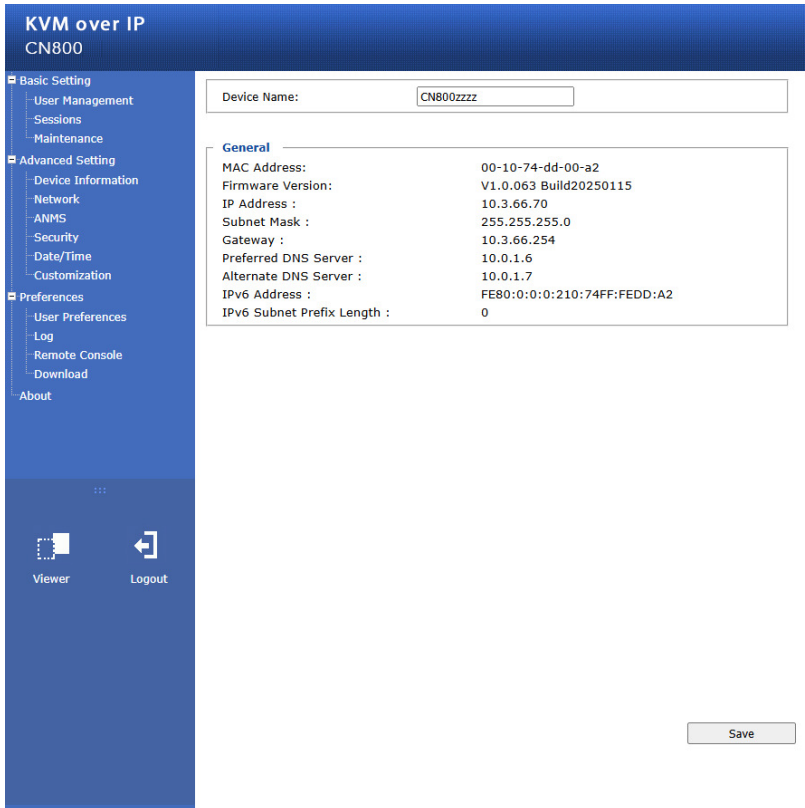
KVM over IP
CN800

Basic Setting
User Management
Sessions
Maintenance
Advanced Setting
Device Information
Network
ANMS
Security
Date/Time
Customization
Preferences
User Preferences
Log
Remote Console
Download
About

Viewer
Logout

Device Name: CN800zzzz

General

| | |
|---|---|
| MAC Address: | 00-10-74-dd-00-a2 |
| Firmware Version: | V1.0.063 Build20250115 |
| IP Address : | 10.3.66.70 |
| Subnet Mask : | 255.255.255.0 |
| Gateway : | 10.3.66.254 |
| Preferred DNS Server : | 10.0.1.6 |
| Alternate DNS Server : | 10.0.1.7 |
| IPv6 Address : | FE80:0:0:0:210:74FF:FEDD:A2 |
| IPv6 Subnet Prefix Length : | 0 |

Save